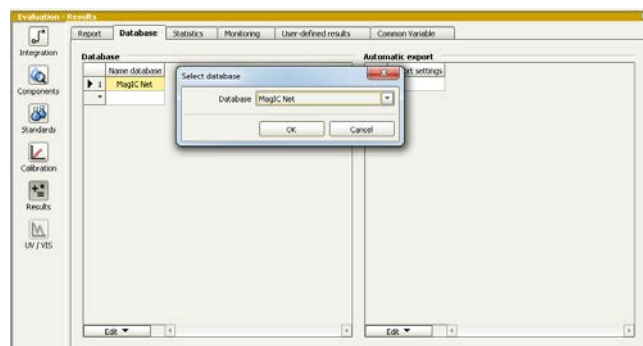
Evaluation - Results

Integration

Components

Standards

Calibration

Results

UV / VIS

Report | Database | Statistics | Monitoring | User-defined results | Common Variable

Database

| | Name database |
|---|---|
| 1 | MagIC Net |
| * | |

Automatic export

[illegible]rt settings

Select database

Database MagIC Net

OK

Cancel

Edit ▼

Edit ▼